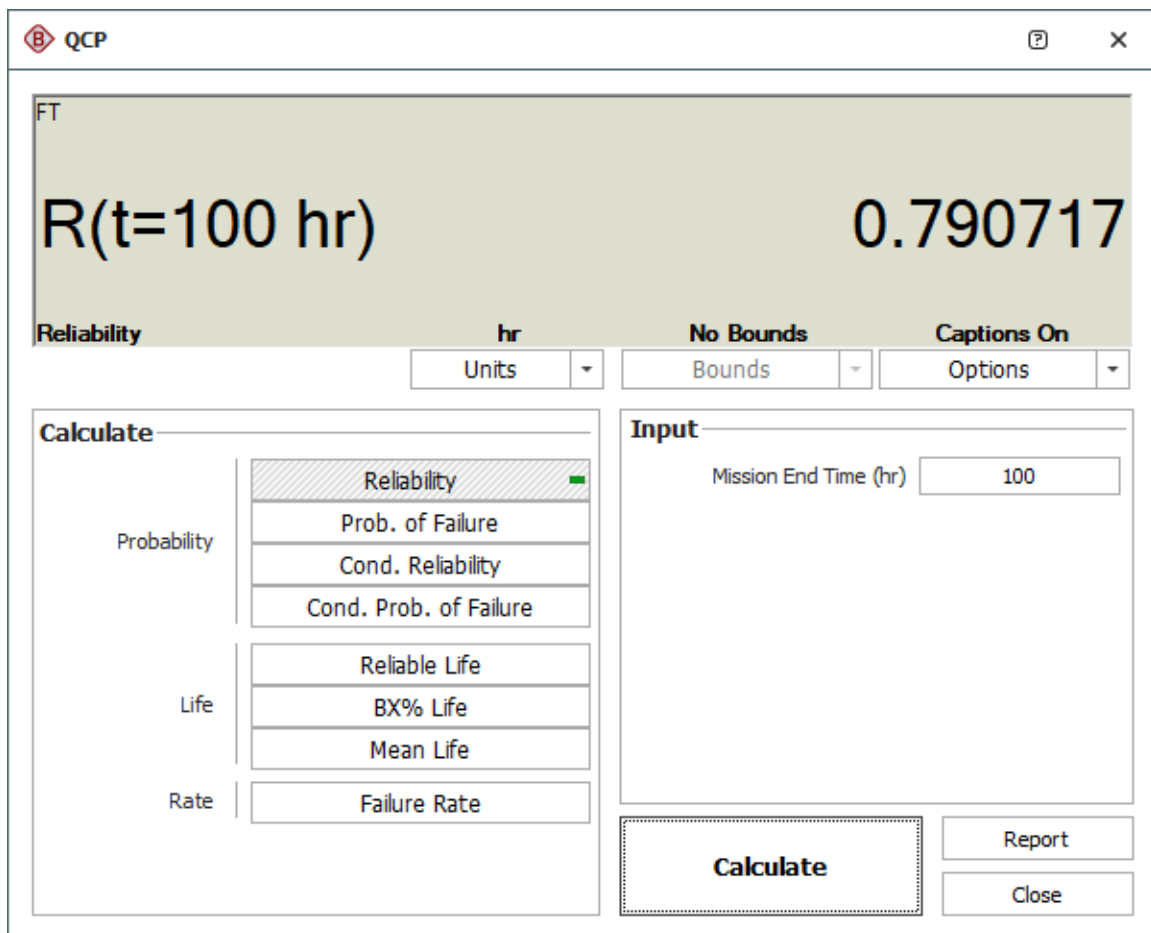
QCP

?

×

FT

R(t=100 hr)

0.790717

Reliability

hr

No Bounds

Captions On

Units

Bounds

Options

Calculate

Probability

Reliability

Prob. of Failure

Cond. Reliability

Cond. Prob. of Failure

Life

Reliable Life

BX% Life

Mean Life

Rate

Failure Rate

Input

Mission End Time (hr) 100

Calculate

Report

Close